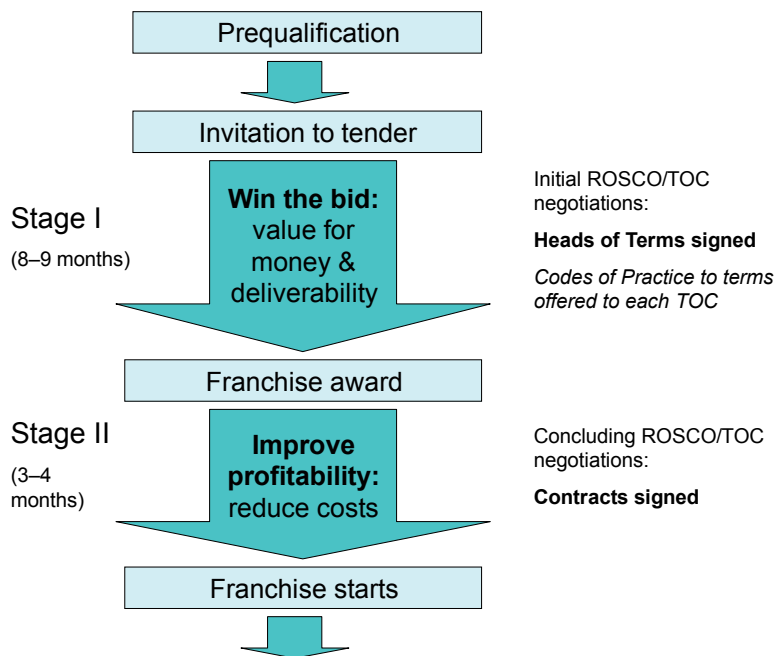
Prequalification

Invitation to tender

Stage I

(8–9 months)

**Win the bid:** value for money & deliverability

Initial ROSCO/TOC negotiations:

**Heads of Terms signed**

*Codes of Practice to terms offered to each TOC*

Franchise award

Stage II

(3–4 months)

**Improve profitability:** reduce costs

Concluding ROSCO/TOC negotiations:

**Contracts signed**

Franchise starts